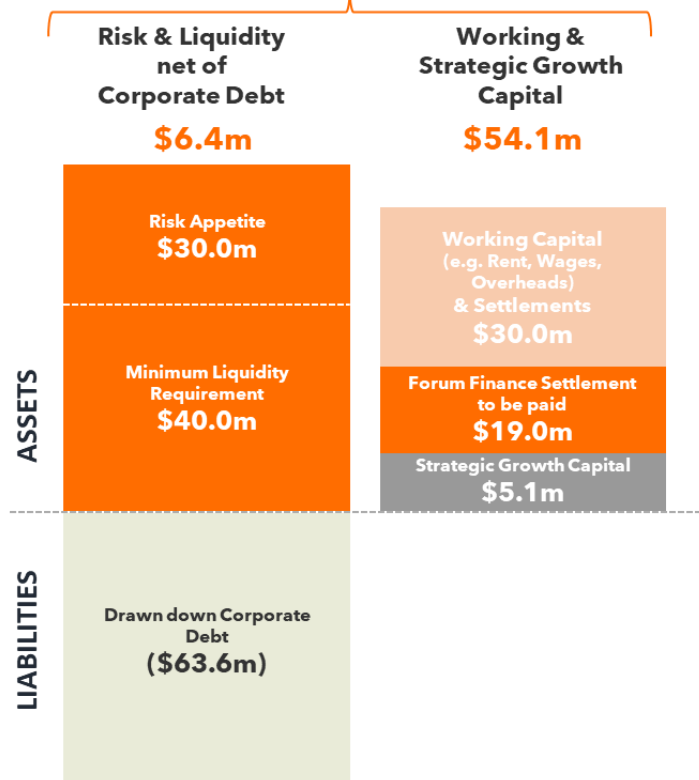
Risk & Liquidity net of Corporate Debt

$6.4m

Working & Strategic Growth Capital

$54.1m

ASSETS

Risk Appetite
$30.0m

Minimum Liquidity Requirement
$40.0m

Working Capital (e.g. Rent, Wages, Overheads) & Settlements
$30.0m

Forum Finance Settlement to be paid
$19.0m

Strategic Growth Capital
$5.1m

LIABILITIES

Drawn down Corporate Debt
($63.6m)